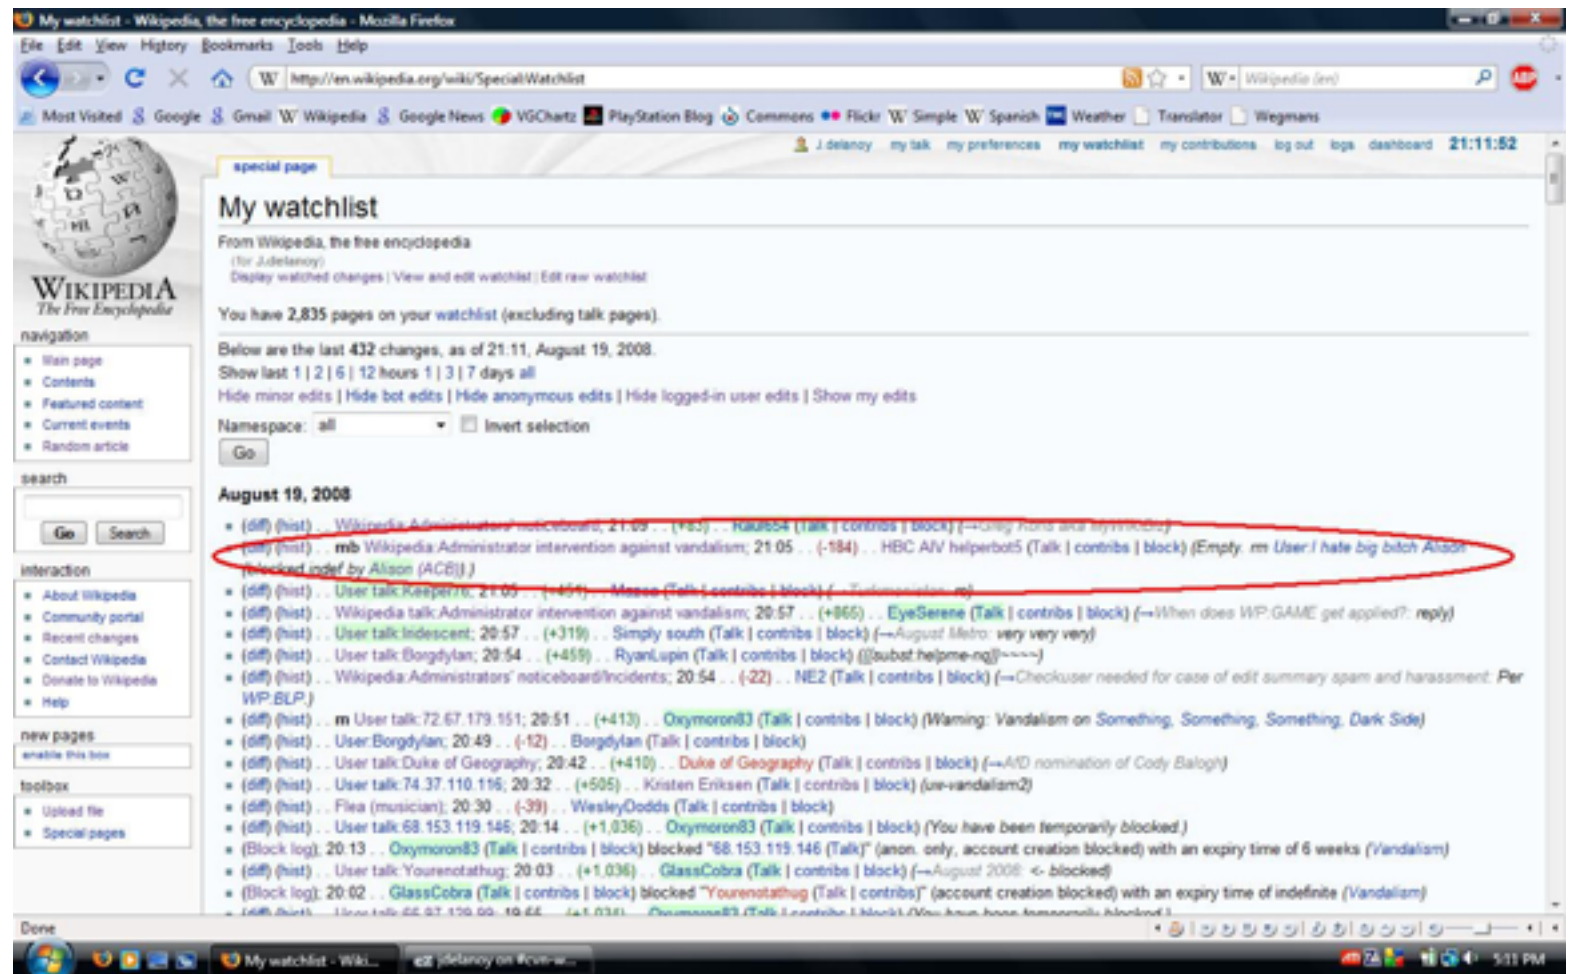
My watchlist - Wikipedia, the free encyclopedia - Mozilla Firefox

File Edit View History Bookmarks Tools Help

http://en.wikipedia.org/wiki/Special:Watchlist

Wikipedia (en)

Most Visited Google Gmail Wikipedia Google News VGChartz PlayStation Blog Commons Flickr Simple Spanish Weather Translator Wegmans

J.delanoy my talk my preferences my watchlist my contributions log out logs dashboard 21:11:52

special page

WIKIPEDIA
The Free Encyclopedia

navigation
- Main page
- Contents
- Featured content
- Current events
- Random article

search
Go Search

interaction
- About Wikipedia
- Community portal
- Recent changes
- Contact Wikipedia
- Donate to Wikipedia
- Help

new pages
enable this box

toolbox
- Upload file
- Special pages

My watchlist

From Wikipedia, the free encyclopedia
(for J.delanoy)
Display watched changes | View and edit watchlist | Edit raw watchlist

You have 2,835 pages on your watchlist (excluding talk pages).

Below are the last 432 changes, as of 21:11, August 19, 2008.
Show last 1 | 2 | 6 | 12 hours 1 | 3 | 7 days all
Hide minor edits | Hide bot edits | Hide anonymous edits | Hide logged-in user edits | Show my edits

Namespace: all Invert selection
Go

August 19, 2008

- (diff) (hist) . . Wikipedia:Administrators' noticeboard; 21:09 . . (+85) . . Raul654 (Talk | contribs | block) (→Grey Rons aka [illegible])
- (diff) (hist) . . mb Wikipedia:Administrator intervention against vandalism; 21:05 . . (-184) . . HBC AIV helperbot5 (Talk | contribs | block) (Empty. rm User:I hate big bitch Alison (blocked indef by Alison (ACB)).)
- (diff) (hist) . . User talk:Keeper76; 21:05 . . (+454) . . Masea (Talk | contribs | block) (→Turkmenistan: re)
- (diff) (hist) . . Wikipedia talk:Administrator intervention against vandalism; 20:57 . . (+865) . . EyeSerene (Talk | contribs | block) (→When does WP:GAME get applied?: reply)
- (diff) (hist) . . User talk:Iridescent; 20:57 . . (+319) . . Simply south (Talk | contribs | block) (→August Metro: very very very)
- (diff) (hist) . . User talk:Borgdylan; 20:54 . . (+459) . . RyanLupin (Talk | contribs | block) ({{subst:helpme-ng}}~~~~)
- (diff) (hist) . . Wikipedia:Administrators' noticeboard/Incidents; 20:54 . . (-22) . . NE2 (Talk | contribs | block) (→Checkuser needed for case of edit summary spam and harassment: Per WP:BLP.)
- (diff) (hist) . . m User talk:72.67.179.151; 20:51 . . (+413) . . Oxymoron83 (Talk | contribs | block) (Warning: Vandalism on Something, Something, Something, Dark Side)
- (diff) (hist) . . User:Borgdylan; 20:49 . . (-12) . . Borgdylan (Talk | contribs | block)
- (diff) (hist) . . User talk:Duke of Geography; 20:42 . . (+410) . . Duke of Geography (Talk | contribs | block) (→AfD nomination of Cody Balogh)
- (diff) (hist) . . User talk:74.37.110.116; 20:32 . . (+505) . . Kristen Eriksen (Talk | contribs | block) (uw-vandalism2)
- (diff) (hist) . . Flea (musician); 20:30 . . (-39) . . WesleyDodds (Talk | contribs | block)
- (diff) (hist) . . User talk:68.153.119.146; 20:14 . . (+1,036) . . Oxymoron83 (Talk | contribs | block) (You have been temporarily blocked.)
- (Block log); 20:13 . . Oxymoron83 (Talk | contribs | block) blocked "68.153.119.146 (Talk)" (anon. only, account creation blocked) with an expiry time of 6 weeks (Vandalism)
- (diff) (hist) . . User talk:Yourenotathug; 20:03 . . (+1,036) . . GlassCobra (Talk | contribs | block) (→August 2008: <- blocked)
- (Block log); 20:02 . . GlassCobra (Talk | contribs | block) blocked "Yourenotathug (Talk | contribs)" (account creation blocked) with an expiry time of indefinite (Vandalism)

Done

My watchlist - Wiki... jdelanoy on #cvn-w... 5:11 PM